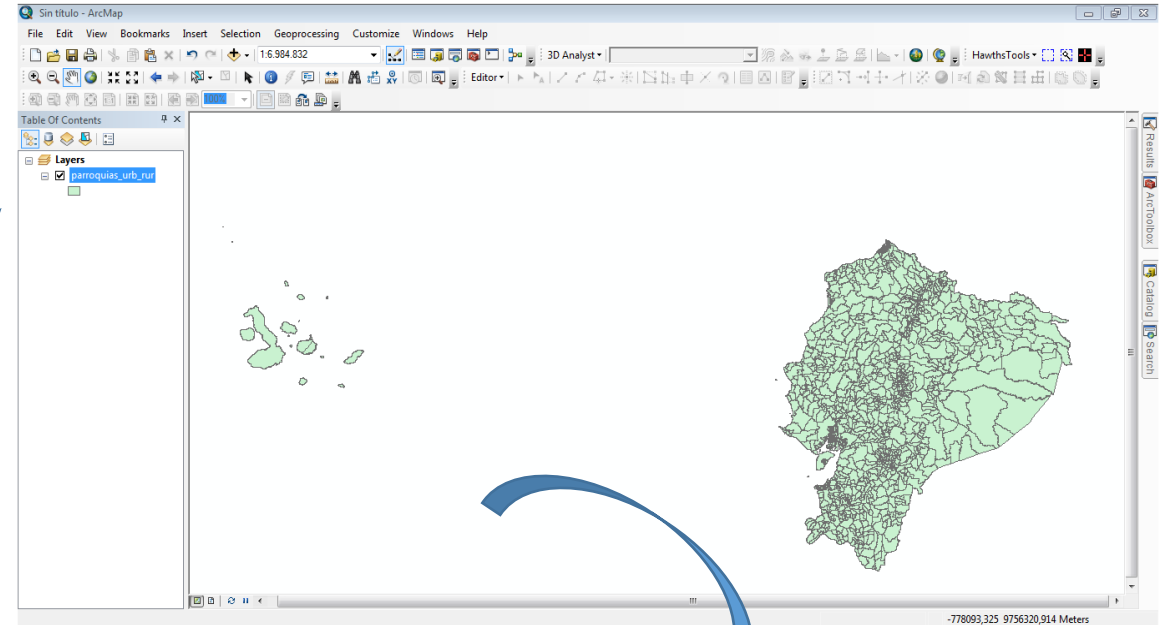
Sin título - ArcMap

File Edit View Bookmarks Insert Selection Geoprocessing Customize Windows Help

1:6.984.832

3D Analyst ▾

HawthsTools ▾

Editor ▾

Table Of Contents

Layers

parroquias_urb_rur

Results

ArcToolbox

Catalog

Search

-778093,325 9756320,914 Meters